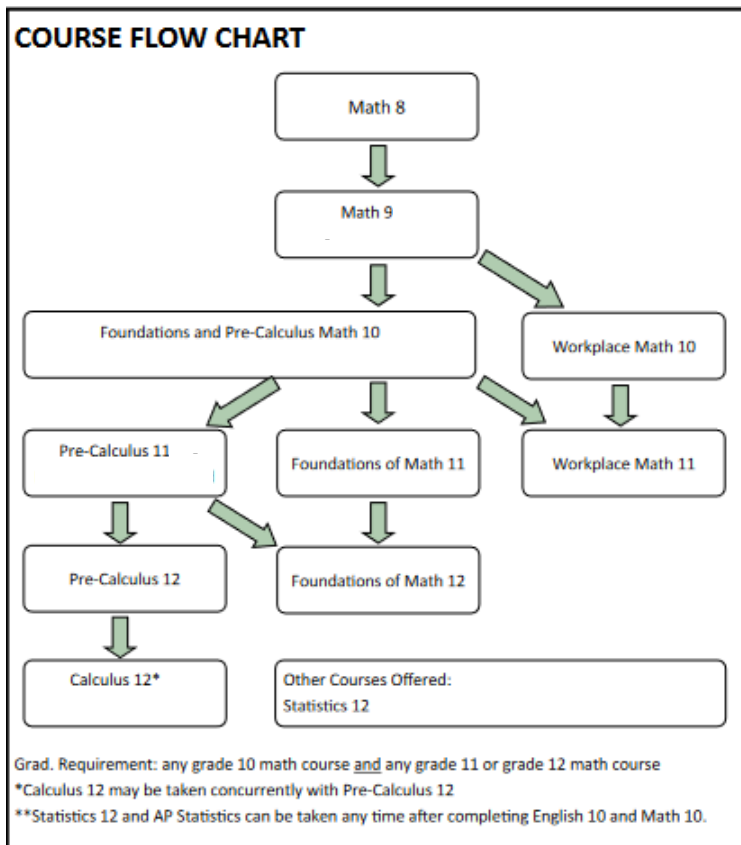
COURSE FLOW CHART

Math 8

Math 9

Foundations and Pre-Calculus Math 10

Workplace Math 10

Pre-Calculus 11

Foundations of Math 11

Workplace Math 11

Pre-Calculus 12

Foundations of Math 12

Calculus 12*

Other Courses Offered:
Statistics 12

Grad. Requirement: any grade 10 math course and any grade 11 or grade 12 math course
*Calculus 12 may be taken concurrently with Pre-Calculus 12
**Statistics 12 and AP Statistics can be taken any time after completing English 10 and Math 10.